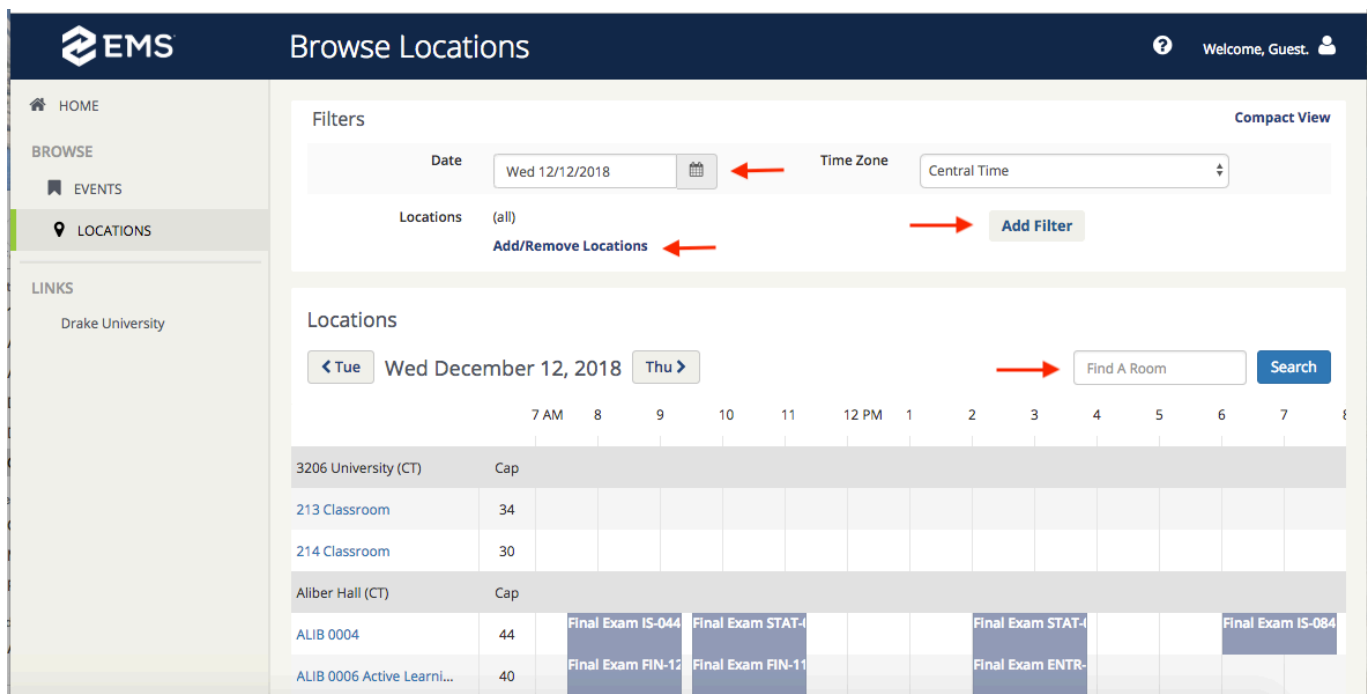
EMS

Browse Locations

Welcome, Guest.

HOME

BROWSE

EVENTS

LOCATIONS

LINKS

Drake University

Filters

Compact View

Date Wed 12/12/2018

Time Zone Central Time

Locations (all)

Add/Remove Locations

Add Filter

Locations

Tue Wed December 12, 2018 Thu

Find A Room

Search

7 AM 8 9 10 11 12 PM 1 2 3 4 5 6 7 8

| | | |
|---|---|---|
| 3206 University (CT) | Cap | |
| 213 Classroom | 34 | |
| 214 Classroom | 30 | |
| Aliber Hall (CT) | Cap | |
| ALIB 0004 | 44 | Final Exam IS-044 Final Exam STAT-( Final Exam STAT-( Final Exam IS-084 |
| ALIB 0006 Active Learni... | 40 | Final Exam FIN-12 Final Exam FIN-11 Final Exam ENTR- |